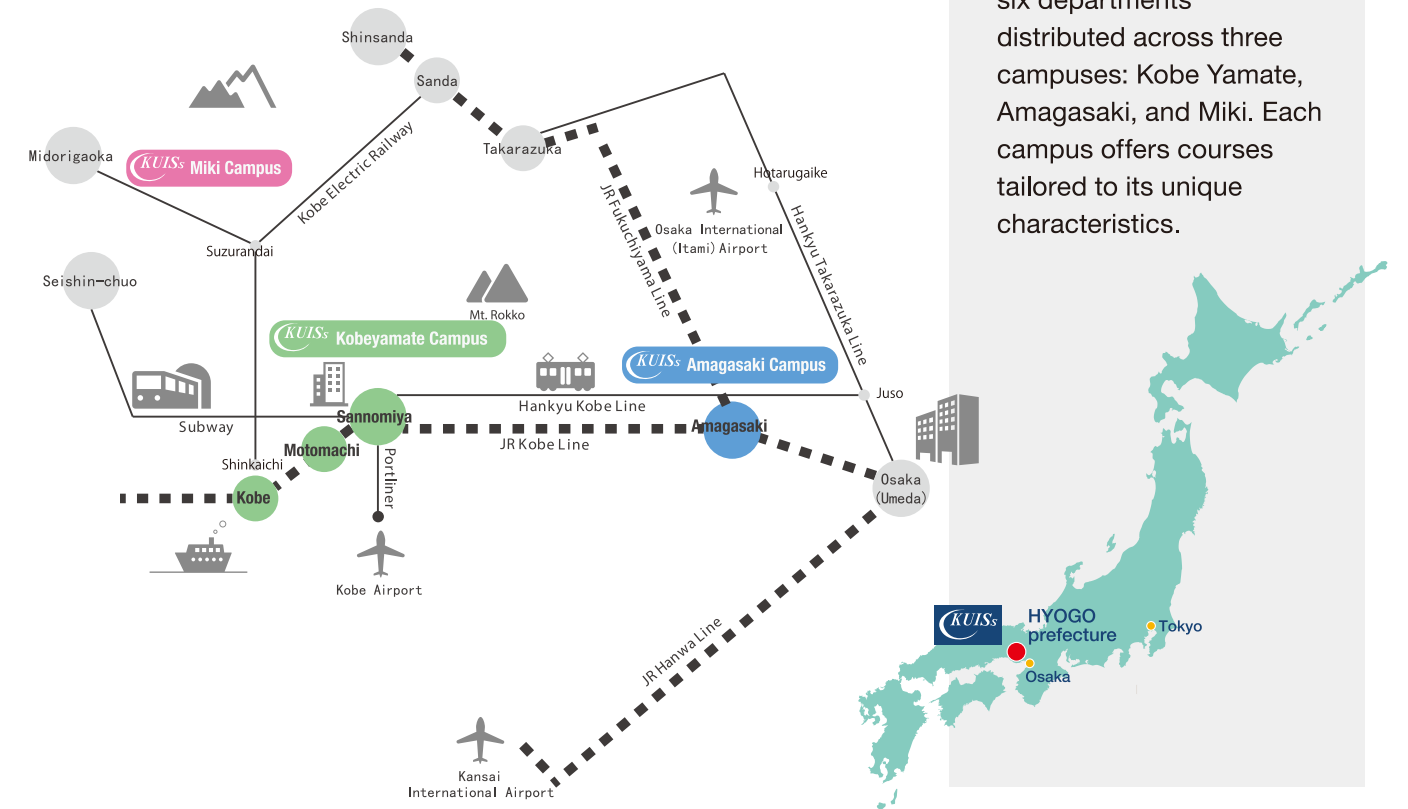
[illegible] distributed across three campuses: Kobe Yamate, Amagasaki, and Miki. Each campus offers courses tailored to its unique characteristics.

Shinsanda
Sanda
Midorigaoka
KUISs Miki Campus
Kobe Electric Railway
Takarazuka
JR Fukuchiyama Line
Hotarugaike
Osaka International (Itami) Airport
Hankyu Takarazuka Line
Suzurandai
Seishin-chuo
Mt. Rokko
KUISs Kobeyamate Campus
KUISs Amagasaki Campus
Juso
Hankyu Kobe Line
Subway
Sannomiya
Amagasaki
JR Kobe Line
Motomachi
Shinkaichi
Portliner
Osaka (Umeda)
Kobe
Kobe Airport
JR Hanwa Line
KUISs
HYOGO prefecture
Tokyo
Osaka
Kansai International Airport